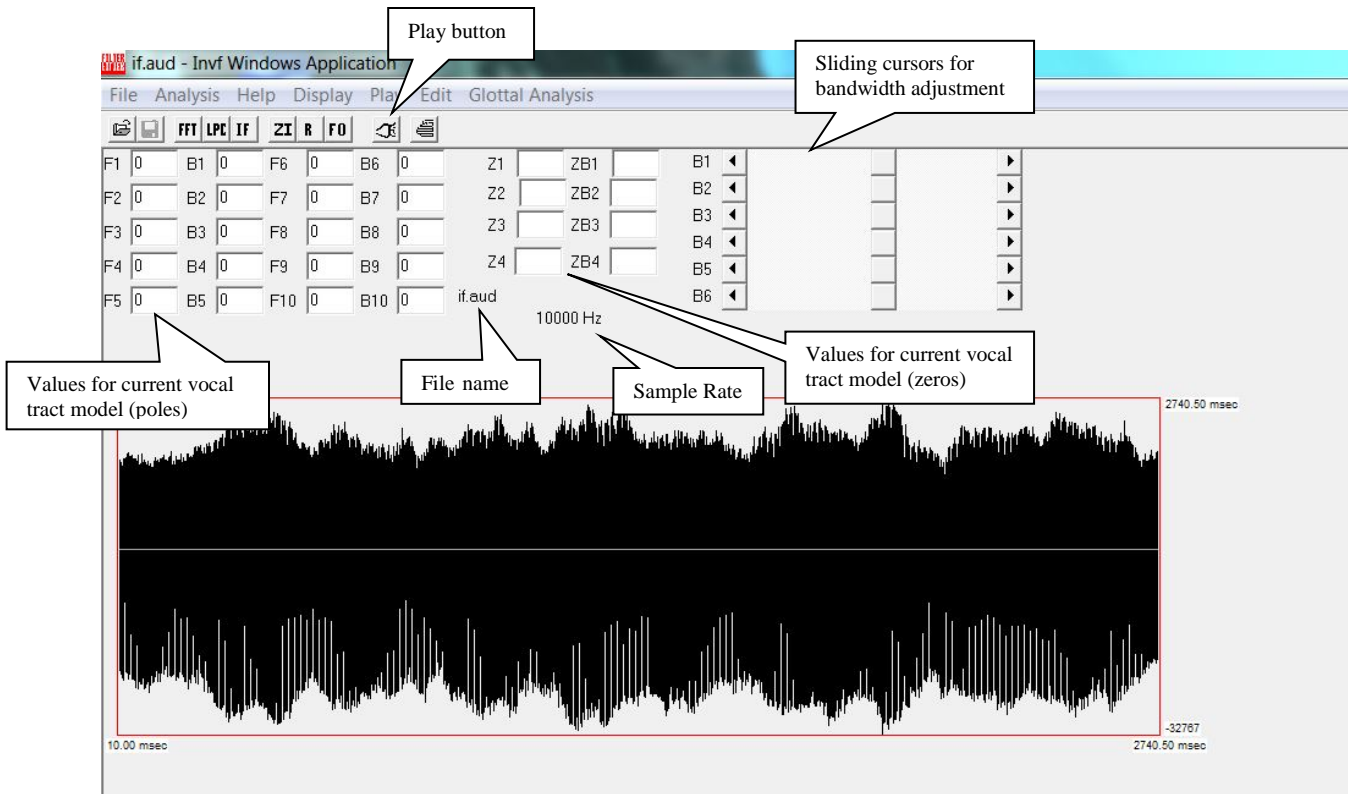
Play button

if.aud - Invf Windows Application

Sliding cursors for bandwidth adjustment

File Analysis Help Display Play Edit Glottal Analysis

FFT LPC IF ZI R F0

F1 0 B1 0 F6 0 B6 0
F2 0 B2 0 F7 0 B7 0
F3 0 B3 0 F8 0 B8 0
F4 0 B4 0 F9 0 B9 0
F5 0 B5 0 F10 0 B10 0

Z1 ZB1
Z2 ZB2
Z3 ZB3
Z4 ZB4

B1
B2
B3
B4
B5
B6

if.aud

10000 Hz

Values for current vocal tract model (zeros)

Values for current vocal tract model (poles)

File name

Sample Rate

2740.50 msec

-32767

10.00 msec

2740.50 msec